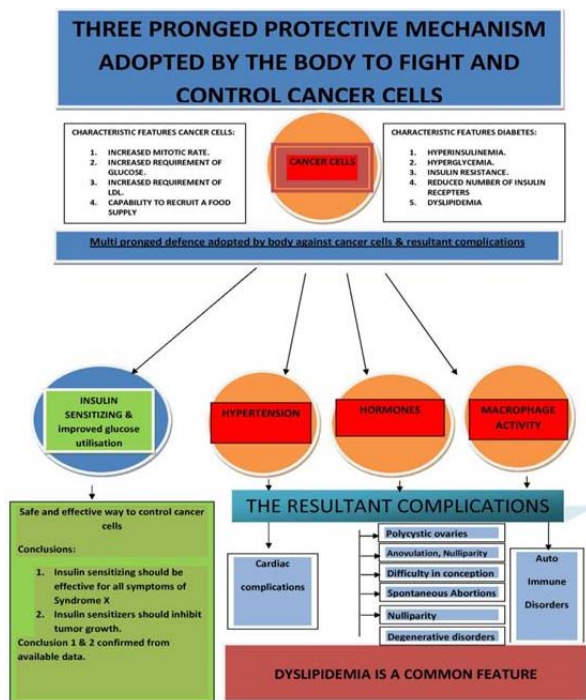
THREE PRONGED PROTECTIVE MECHANISM ADOPTED BY THE BODY TO FIGHT AND CONTROL CANCER CELLS

CHARACTERISTIC FEATURES CANCER CELLS:
1. INCREASED MITOTIC RATE.
2. INCREASED REQUIREMENT OF GLUCOSE.
3. INCREASED REQUIREMENT OF LDL.
4. CAPABILITY TO RECRUIT A FOOD SUPPLY

CANCER CELLS

CHARACTERISTIC FEATURES DIABETES:
1. HYPERINSULINEMIA.
2. HYPERGLYCEMIA.
3. INSULIN RESISTANCE.
4. REDUCED NUMBER OF INSULIN RECEPTERS
5. DYSLIPIDEMIA

Multi pronged defence adopted by body against cancer cells & resultant complications

INSULIN SENSITIZING & improved glucose utilisation

HYPERTENSION

HORMONES

MACROPHAGE ACTIVITY

Safe and effective way to control cancer cells

Conclusions:
1. Insulin sensitizing should be effective for all symptoms of Syndrome X
2. Insulin sensitizers should inhibit tumor growth.
Conclusion 1 & 2 confirmed from available data.

THE RESULTANT COMPLICATIONS

Cardiac complications

Polycystic ovaries
Anovulation, Nulliparity
Difficulty in conception
Spontaneous Abortions
Nulliparity
Degenerative disorders

Auto Immune Disorders

DYSLIPIDEMIA IS A COMMON FEATURE